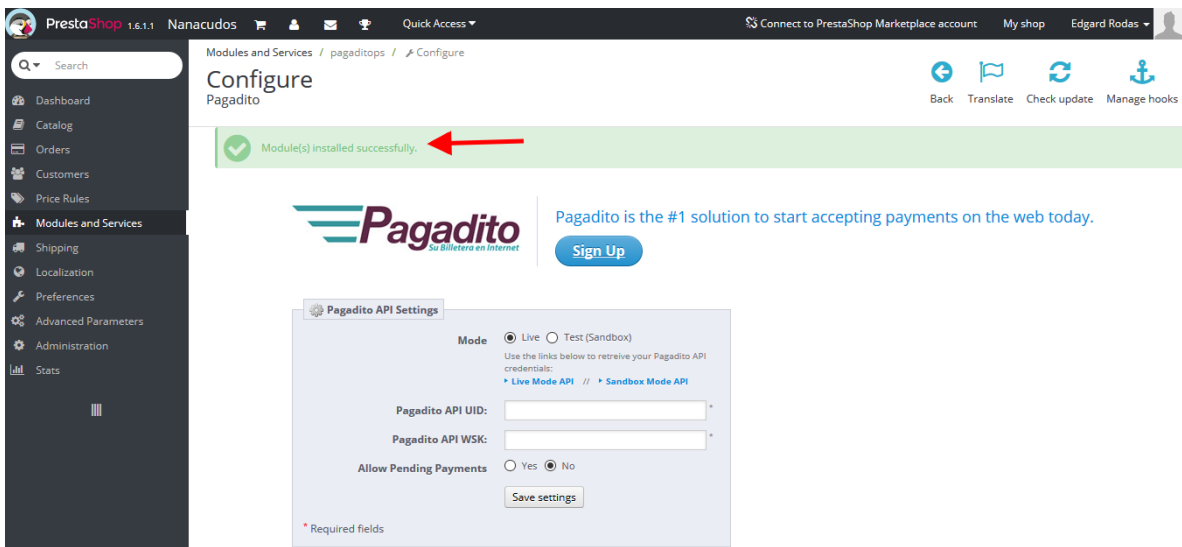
PrestaShop 1.6.1.1 Nanacudos Quick Access ▾ Connect to PrestaShop Marketplace account My shop Edgard Rodas ▾

Search

Dashboard
Catalog
Orders
Customers
Price Rules
Modules and Services
Shipping
Localization
Preferences
Advanced Parameters
Administration
Stats

Modules and Services / pagaditops / Configure

Configure
Pagadito

Back Translate Check update Manage hooks

Module(s) installed successfully.

Pagadito
Su Billetera en Internet

Pagadito is the #1 solution to start accepting payments on the web today.

Sign Up

Pagadito API Settings

Mode ◉ Live ○ Test (Sandbox)
Use the links below to retreive your Pagadito API credentials:
▸ Live Mode API // ▸ Sandbox Mode API

Pagadito API UID: *

Pagadito API WSK: *

Allow Pending Payments ○ Yes ◉ No

Save settings

* Required fields